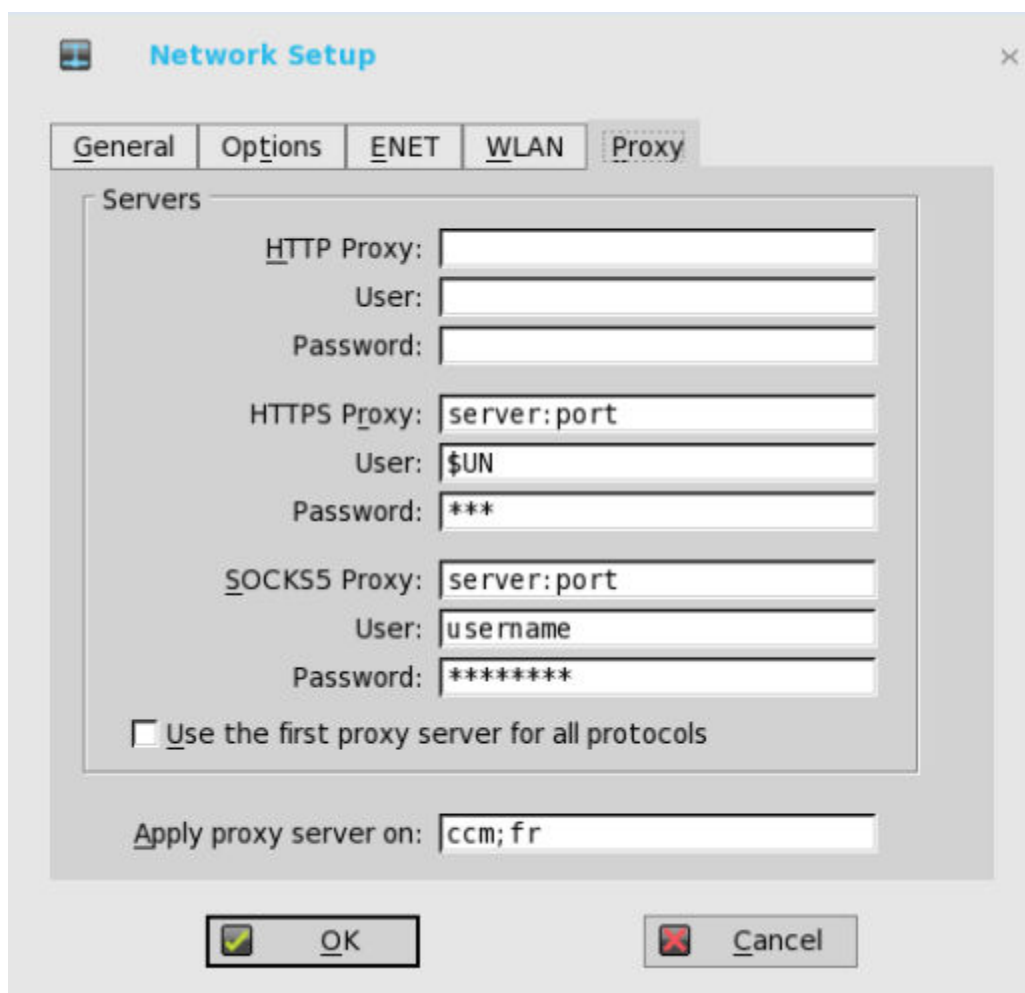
Network Setup

×

General | Options | ENET | WLAN | Proxy

Servers

HTTP Proxy:

User:

Password:

HTTPS Proxy: server:port

User: $UN

Password: ***

SOCKS5 Proxy: server:port

User: username

Password: ********

Use the first proxy server for all protocols

Apply proxy server on: ccm;fr

OK

Cancel